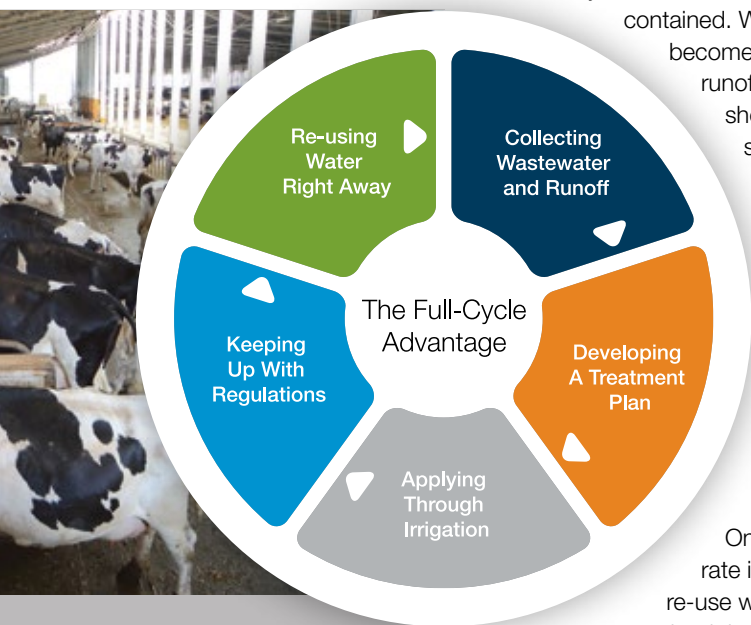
contained. W
become
runo
sh
s

Re-using Water Right Away

Collecting Wastewater and Runoff

The Full-Cycle Advantage

Keeping Up With Regulations

Developing A Treatment Plan

Applying Through Irrigation

On
rate i
re-use w